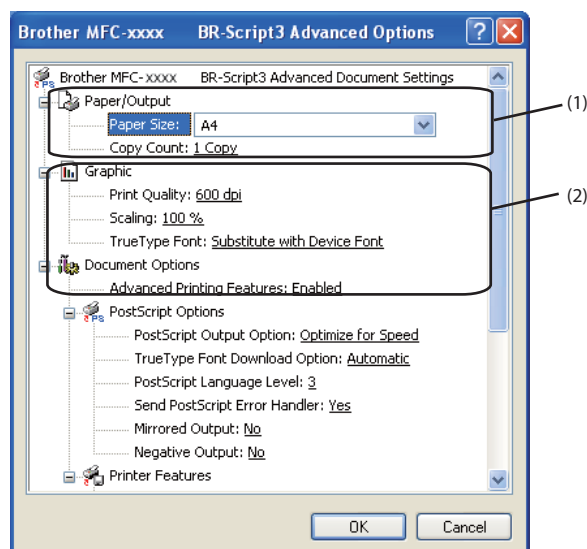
Brother MFC-xxxx BR-Script3 Advanced Options

Brother MFC-xxxx BR-Script3 Advanced Document Settings
Paper/Output
Paper Size: A4
Copy Count: 1 Copy
Graphic
Print Quality: 600 dpi
Scaling: 100 %
TrueType Font: Substitute with Device Font
Document Options
Advanced Printing Features: Enabled
PostScript Options
PostScript Output Option: Optimize for Speed
TrueType Font Download Option: Automatic
PostScript Language Level: 3
Send PostScript Error Handler: Yes
Mirrored Output: No
Negative Output: No
Printer Features

(1)
(2)

OK
Cancel